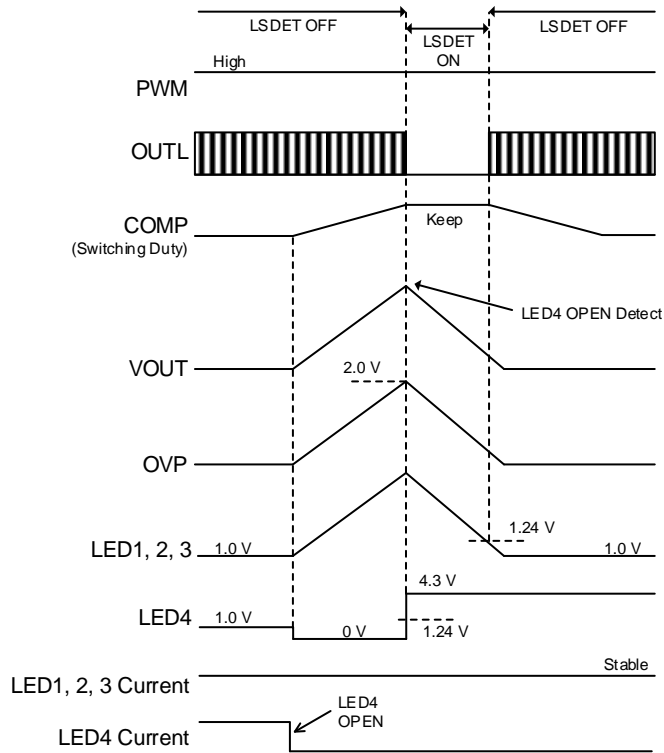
LSDET OFF
LSDET ON
LSDET OFF
High
PWM
OUTL
COMP
(Switching Duty)
Keep
LED4 OPEN Detect
VOUT
2.0 V
OVP
1.24 V
LED1, 2, 3
1.0 V
1.0 V
4.3 V
LED4
1.0 V
0 V
1.24 V
Stable
LED1, 2, 3 Current
LED4 OPEN
LED4 Current